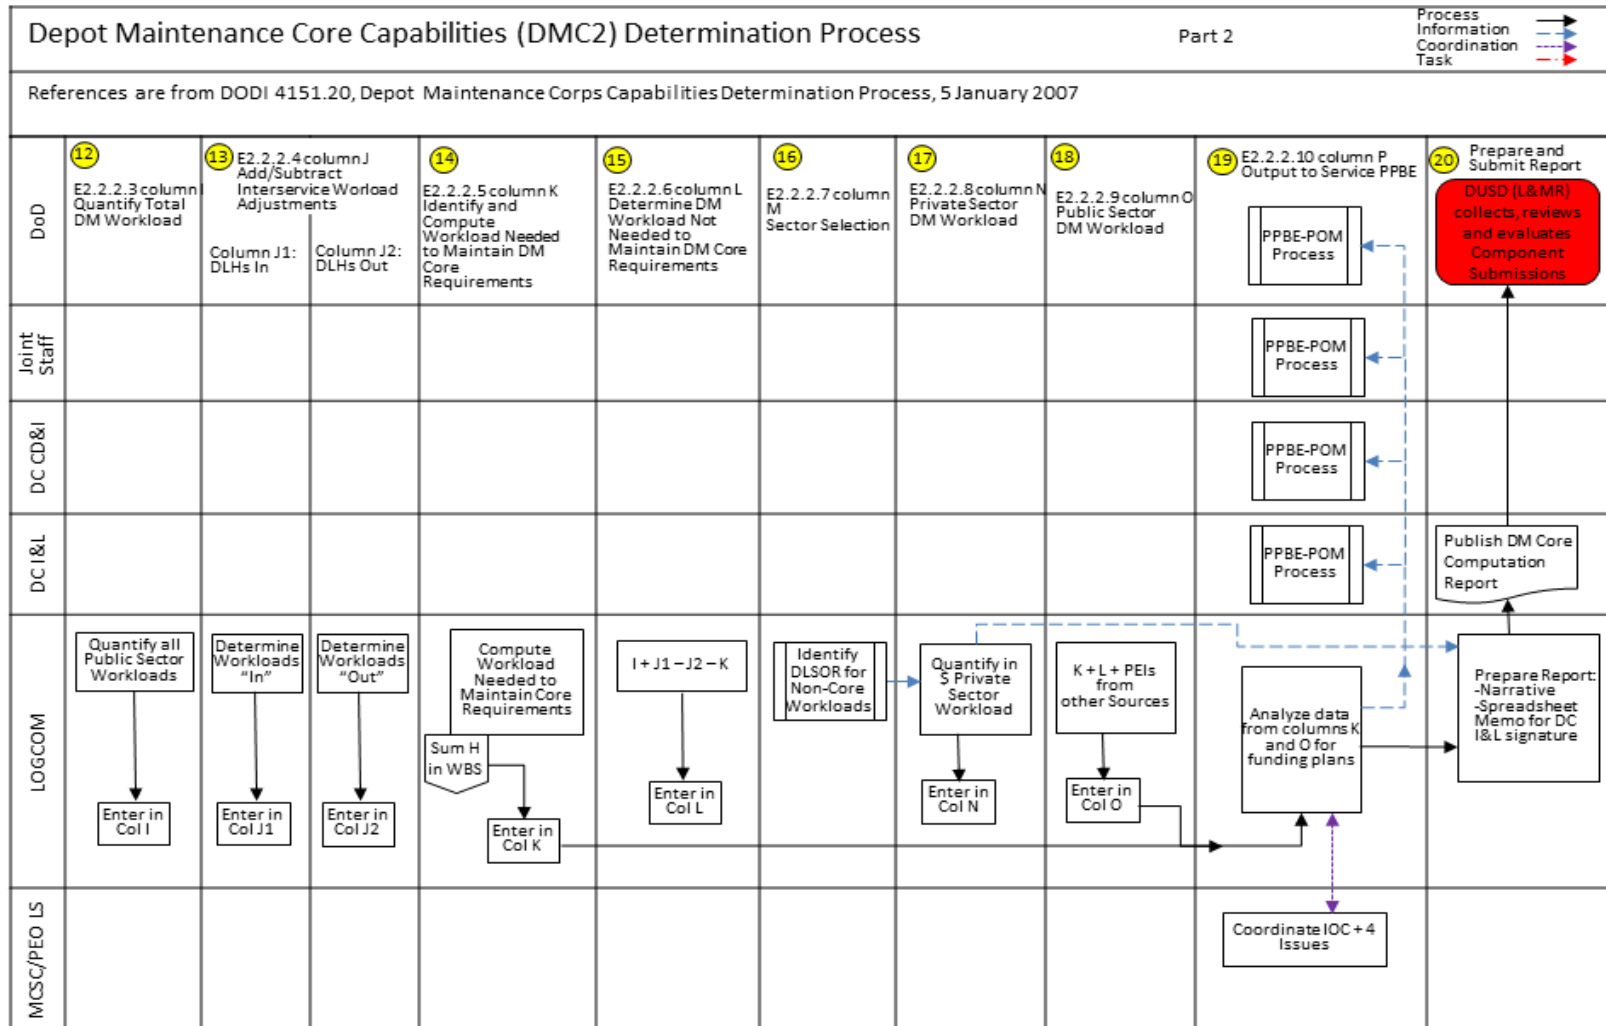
Depot Maintenance Core Capabilities (DMC2) Determination Process

Part 2

Process
Information
Coordination
Task

References are from DODI 4151.20, Depot Maintenance Corps Capabilities Determination Process, 5 January 2007

DoD

Joint Staff

DC CD&I

DC I&L

LOGCOM

MCSC/PEO LS

12 E2.2.2.3 column I Quantify Total DM Workload

13 E2.2.2.4 column J Add/Subtract Interservice Worload Adjustments

Column J1: DLHs In

Column J2: DLHs Out

14 E2.2.2.5 column K Identify and Compute Workload Needed to Maintain DM Core Requirements

15 E2.2.2.6 column L Determine DM Workload Not Needed to Maintain DM Core Requirements

16 E2.2.2.7 column M Sector Selection

17 E2.2.2.8 column N Private Sector DM Workload

18 E2.2.2.9 column O Public Sector DM Workload

19 E2.2.2.10 column P Output to Service PPBE

20 Prepare and Submit Report

DUSD (L&MR) collects, reviews and evaluates Component Submissions

PPBE-POM Process

PPBE-POM Process

PPBE-POM Process

PPBE-POM Process

Publish DM Core Computation Report

Quantify all Public Sector Workloads

Enter in Col I

Determine Workloads "In"

Enter in Col J1

Determine Workloads "Out"

Enter in Col J2

Compute Workload Needed to Maintain Core Requirements

Sum H in WBS

Enter in Col K

I + J1 – J2 – K

Enter in Col L

Identify DLSOR for Non-Core Workloads

Quantify in $ Private Sector Workload

Enter in Col N

K + L + PEIs from other Sources

Enter in Col O

Analyze data from columns K and O for funding plans

Prepare Report: -Narrative -Spreadsheet Memo for DC I&L signature

Coordinate IOC + 4 Issues